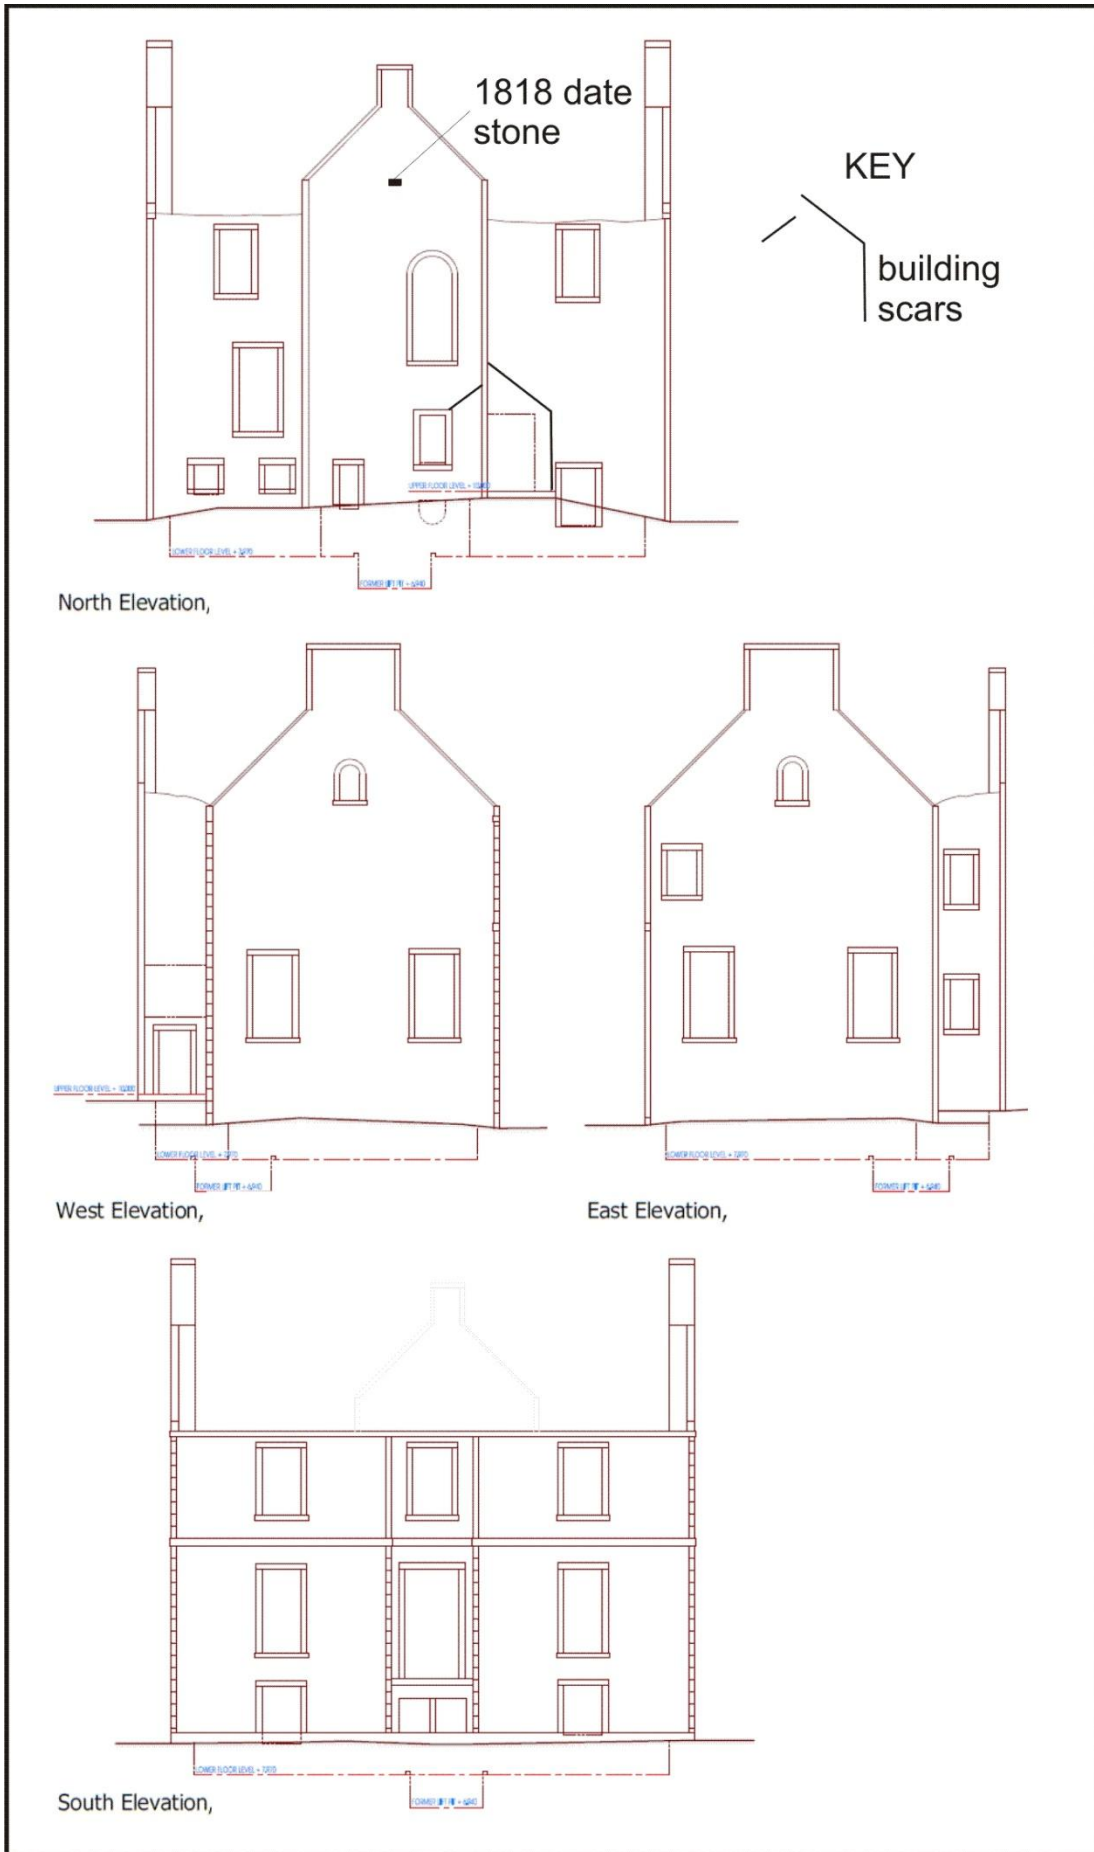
1818 date stone

KEY

building scars

UPPER FLOOR LEVEL + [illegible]

LOWER FLOOR LEVEL + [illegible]

FORMER LIFT PIT + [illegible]

North Elevation,

UPPER FLOOR LEVEL + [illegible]

LOWER FLOOR LEVEL + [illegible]

FORMER LIFT PIT + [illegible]

West Elevation,

LOWER FLOOR LEVEL + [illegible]

FORMER LIFT PIT + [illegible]

East Elevation,

LOWER FLOOR LEVEL + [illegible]

FORMER LIFT PIT + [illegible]

South Elevation,